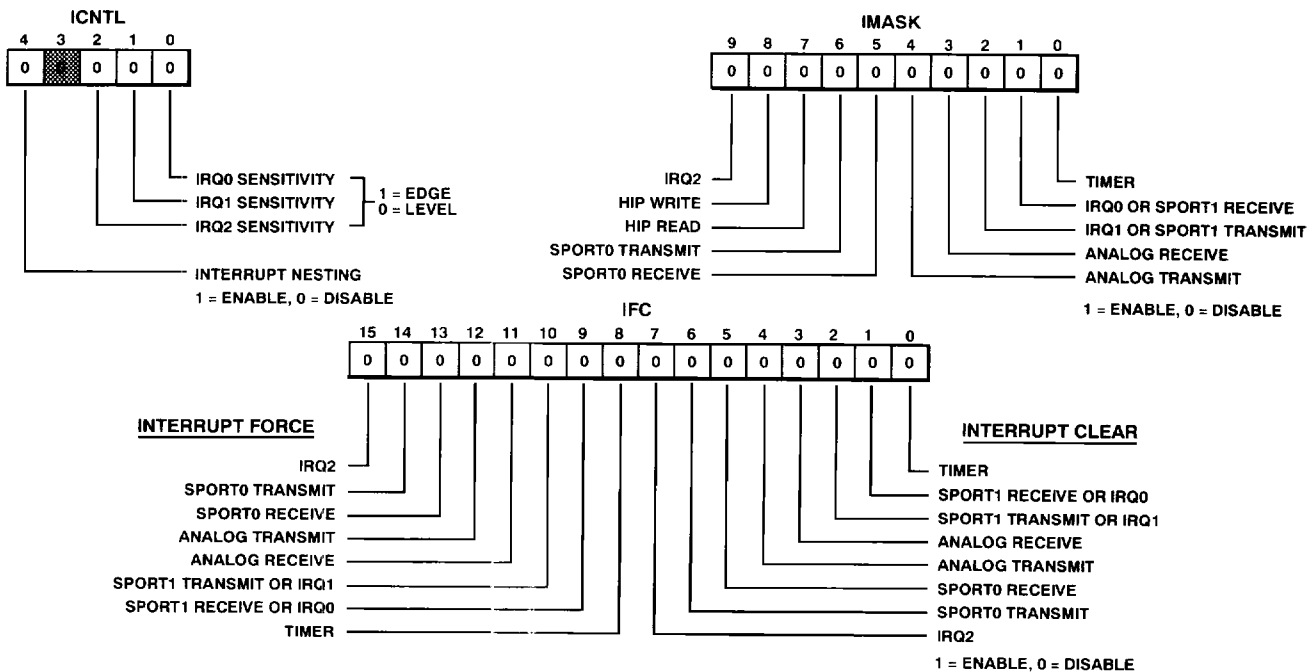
ICNTL

| 4 | 3 | 2 | 1 | 0 |
|---|---|---|---|---|
| 0 | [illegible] | 0 | 0 | 0 |

IRQ0 SENSITIVITY
IRQ1 SENSITIVITY
IRQ2 SENSITIVITY
1 = EDGE
0 = LEVEL

INTERRUPT NESTING
1 = ENABLE, 0 = DISABLE

IMASK

| 9 | 8 | 7 | 6 | 5 | 4 | 3 | 2 | 1 | 0 |
|---|---|---|---|---|---|---|---|---|---|
| 0 | 0 | 0 | 0 | 0 | 0 | 0 | 0 | 0 | 0 |

IRQ2
HIP WRITE
HIP READ
SPORT0 TRANSMIT
SPORT0 RECEIVE

TIMER
IRQ0 OR SPORT1 RECEIVE
IRQ1 OR SPORT1 TRANSMIT
ANALOG RECEIVE
ANALOG TRANSMIT

1 = ENABLE, 0 = DISABLE

IFC

| 15 | 14 | 13 | 12 | 11 | 10 | 9 | 8 | 7 | 6 | 5 | 4 | 3 | 2 | 1 | 0 |
|---|---|---|---|---|---|---|---|---|---|---|---|---|---|---|---|
| 0 | 0 | 0 | 0 | 0 | 0 | 0 | 0 | 0 | 0 | 0 | 0 | 0 | 0 | 0 | 0 |

INTERRUPT FORCE

IRQ2
SPORT0 TRANSMIT
SPORT0 RECEIVE
ANALOG TRANSMIT
ANALOG RECEIVE
SPORT1 TRANSMIT OR IRQ1
SPORT1 RECEIVE OR IRQ0
TIMER

INTERRUPT CLEAR

TIMER
SPORT1 RECEIVE OR IRQ0
SPORT1 TRANSMIT OR IRQ1
ANALOG RECEIVE
ANALOG TRANSMIT
SPORT0 RECEIVE
SPORT0 TRANSMIT
IRQ2

1 = ENABLE, 0 = DISABLE